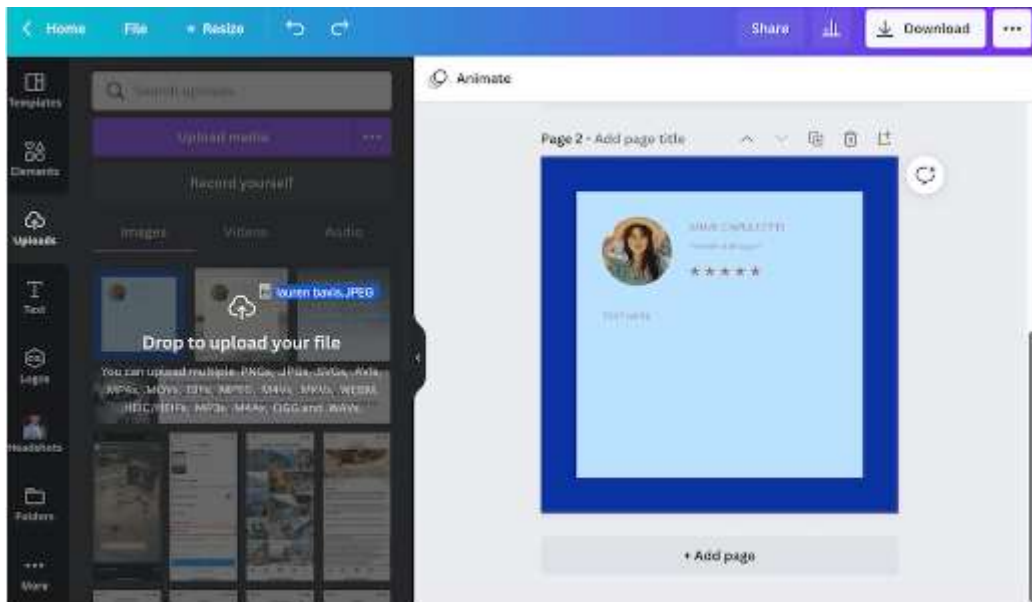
Home File Resize Share Download ...

Templates
Elements
Uploads
Text
Logos
Headshots
Folders
More

Search uploads
Upload media ...
Record yourself
Images Videos Audio

lauren bavis.JPEG
Drop to upload your file
You can upload multiple PNGs, JPGs, SVGs, AVIs, MP4s, MOVs, GIFs, MPEG, M4Vs, MKVs, WEBM, HEIC/HEIFs, MP3s, M4As, OGG and WAVs.

Animate
Page 2 - Add page title
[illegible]
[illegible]
★★★★★
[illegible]
+ Add page